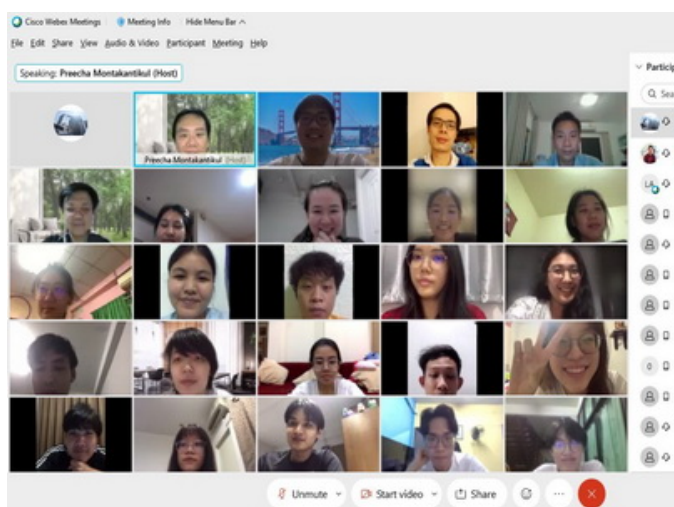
Cisco Webex Meetings | Meeting Info | Hide Menu Bar ^

File Edit Share View Audio & Video Participant Meeting Help

Speaking: Preecha Montakantikul (Host)

Preecha Montakantikul (Host)

Partic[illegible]

Sea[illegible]

Unmute

Start video

Share